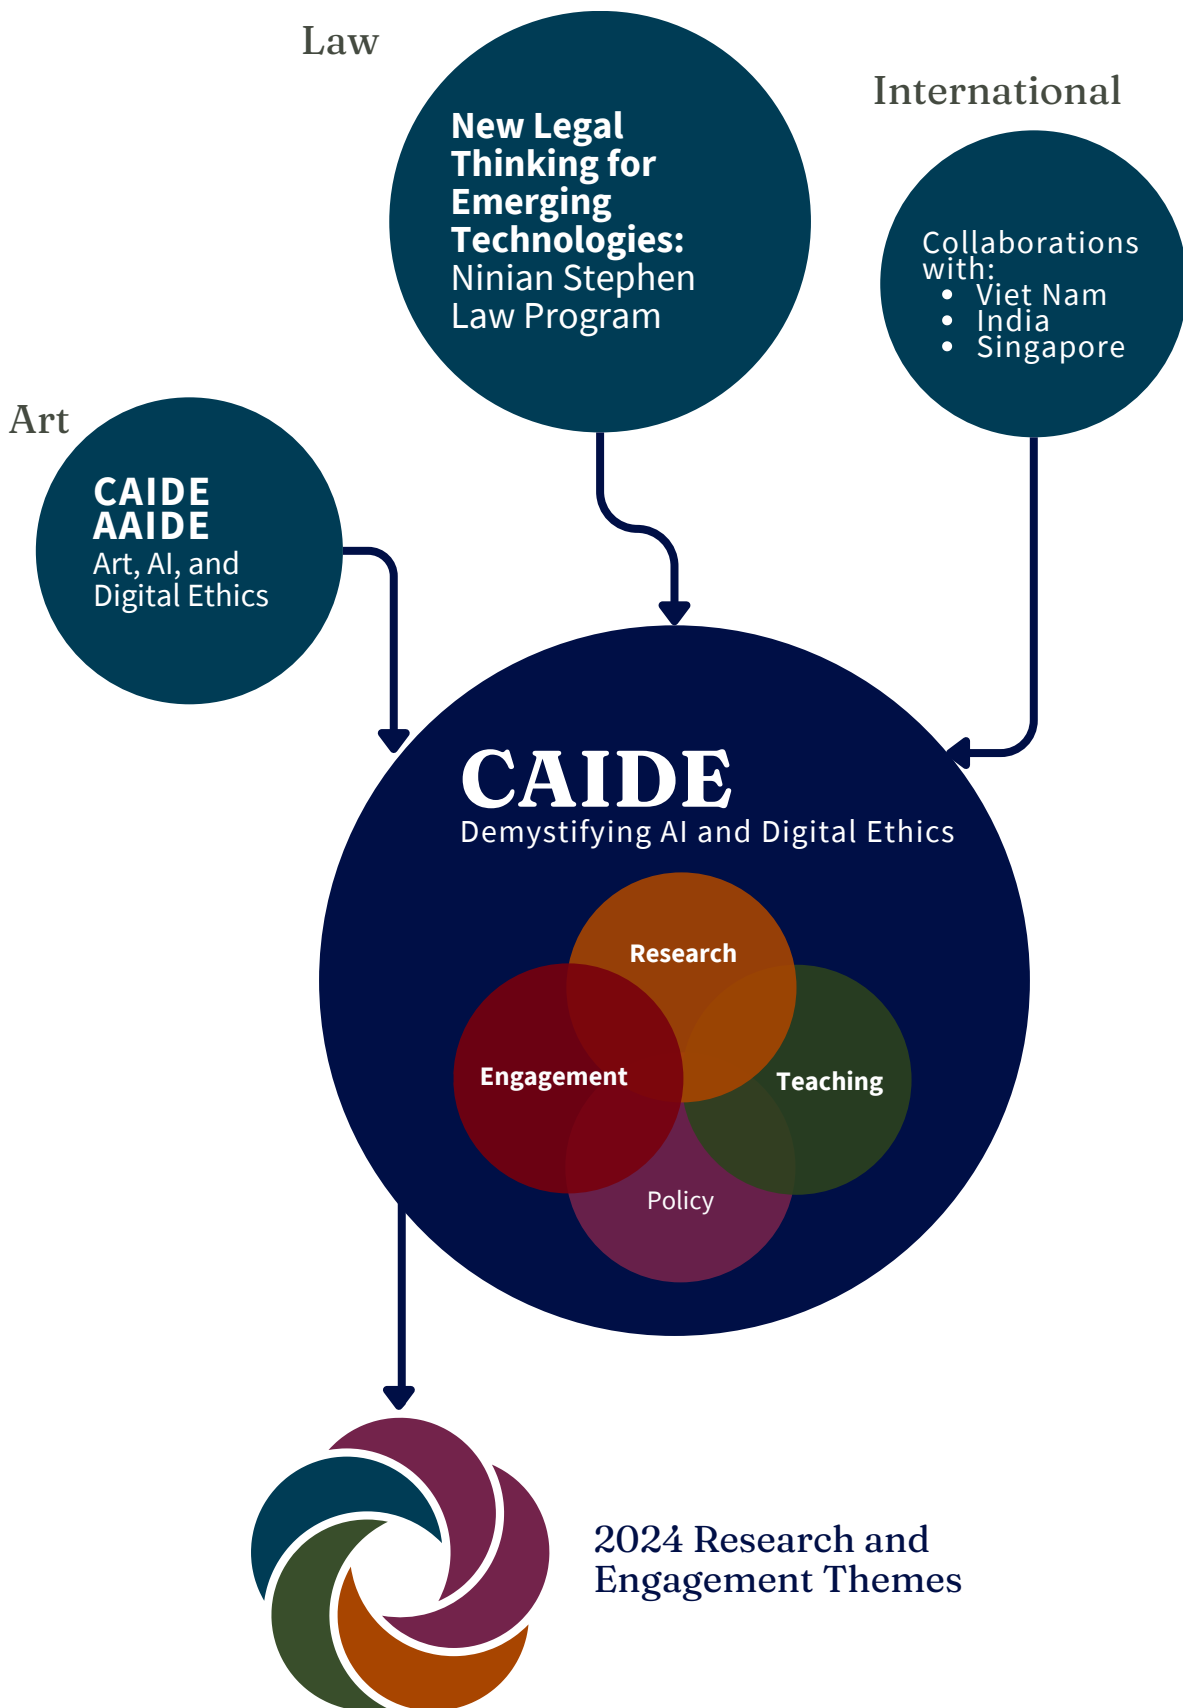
Law

New Legal Thinking for Emerging Technologies: Ninian Stephen Law Program

International

Collaborations with:
- Viet Nam
- India
- Singapore

Art

CAIDE AAIDE
Art, AI, and Digital Ethics

CAIDE
Demystifying AI and Digital Ethics

Research

Engagement

Teaching

Policy

2024 Research and Engagement Themes